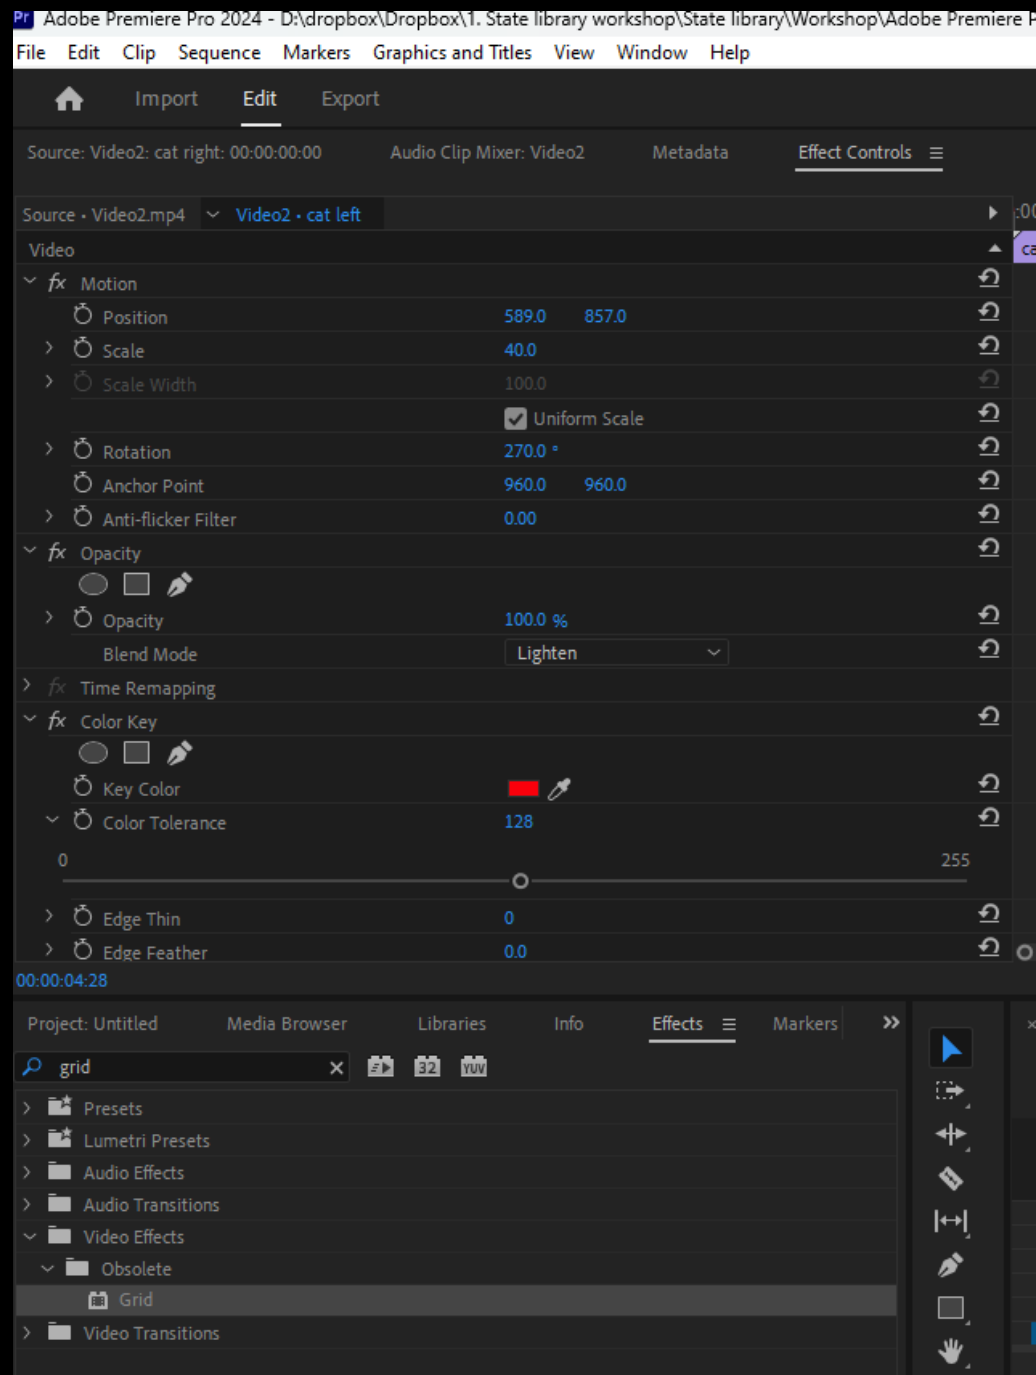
Pr Adobe Premiere Pro 2024 - D:\dropbox\Dropbox\1. State library workshop\State library\Workshop\Adobe Premiere P
File Edit Clip Sequence Markers Graphics and Titles View Window Help

Import Edit Export

Source: Video2: cat right: 00:00:00:00 Audio Clip Mixer: Video2 Metadata Effect Controls

Source • Video2.mp4 Video2 • cat left

:00

ca

Video

fx Motion

Position 589.0 857.0

Scale 40.0

Scale Width 100.0

Uniform Scale

Rotation 270.0 °

Anchor Point 960.0 960.0

Anti-flicker Filter 0.00

fx Opacity

Opacity 100.0 %

Blend Mode Lighten

fx Time Remapping

fx Color Key

Key Color

Color Tolerance 128

0 255

Edge Thin 0

Edge Feather 0.0

00:00:04:28

Project: Untitled Media Browser Libraries Info Effects Markers

grid

32 YUV

Presets

Lumetri Presets

Audio Effects

Audio Transitions

Video Effects

Obsolete

Grid

Video Transitions